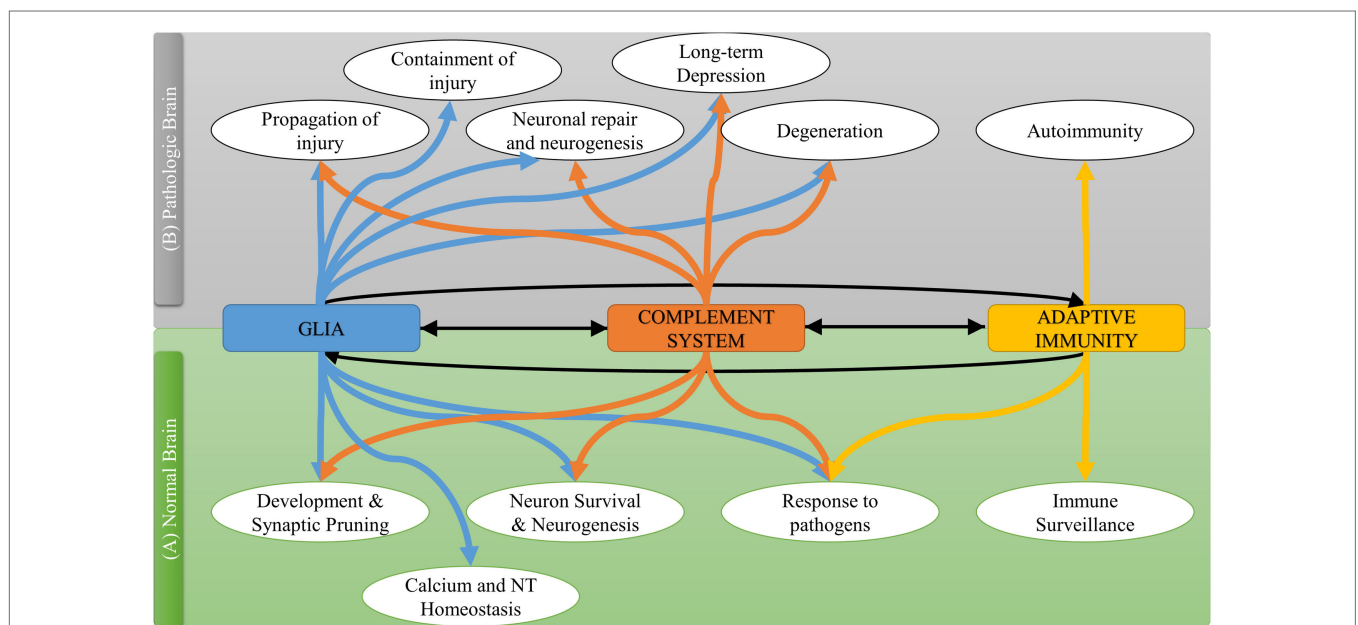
(B) Pathologic Brain

Containment of injury

Long-term Depression

Propagation of injury

Neuronal repair and neurogenesis

Degeneration

Autoimmunity

GLIA

COMPLEMENT SYSTEM

ADAPTIVE IMMUNITY

(A) Normal Brain

Development & Synaptic Pruning

Neuron Survival & Neurogenesis

Response to pathogens

Immune Surveillance

Calcium and NT Homeostasis